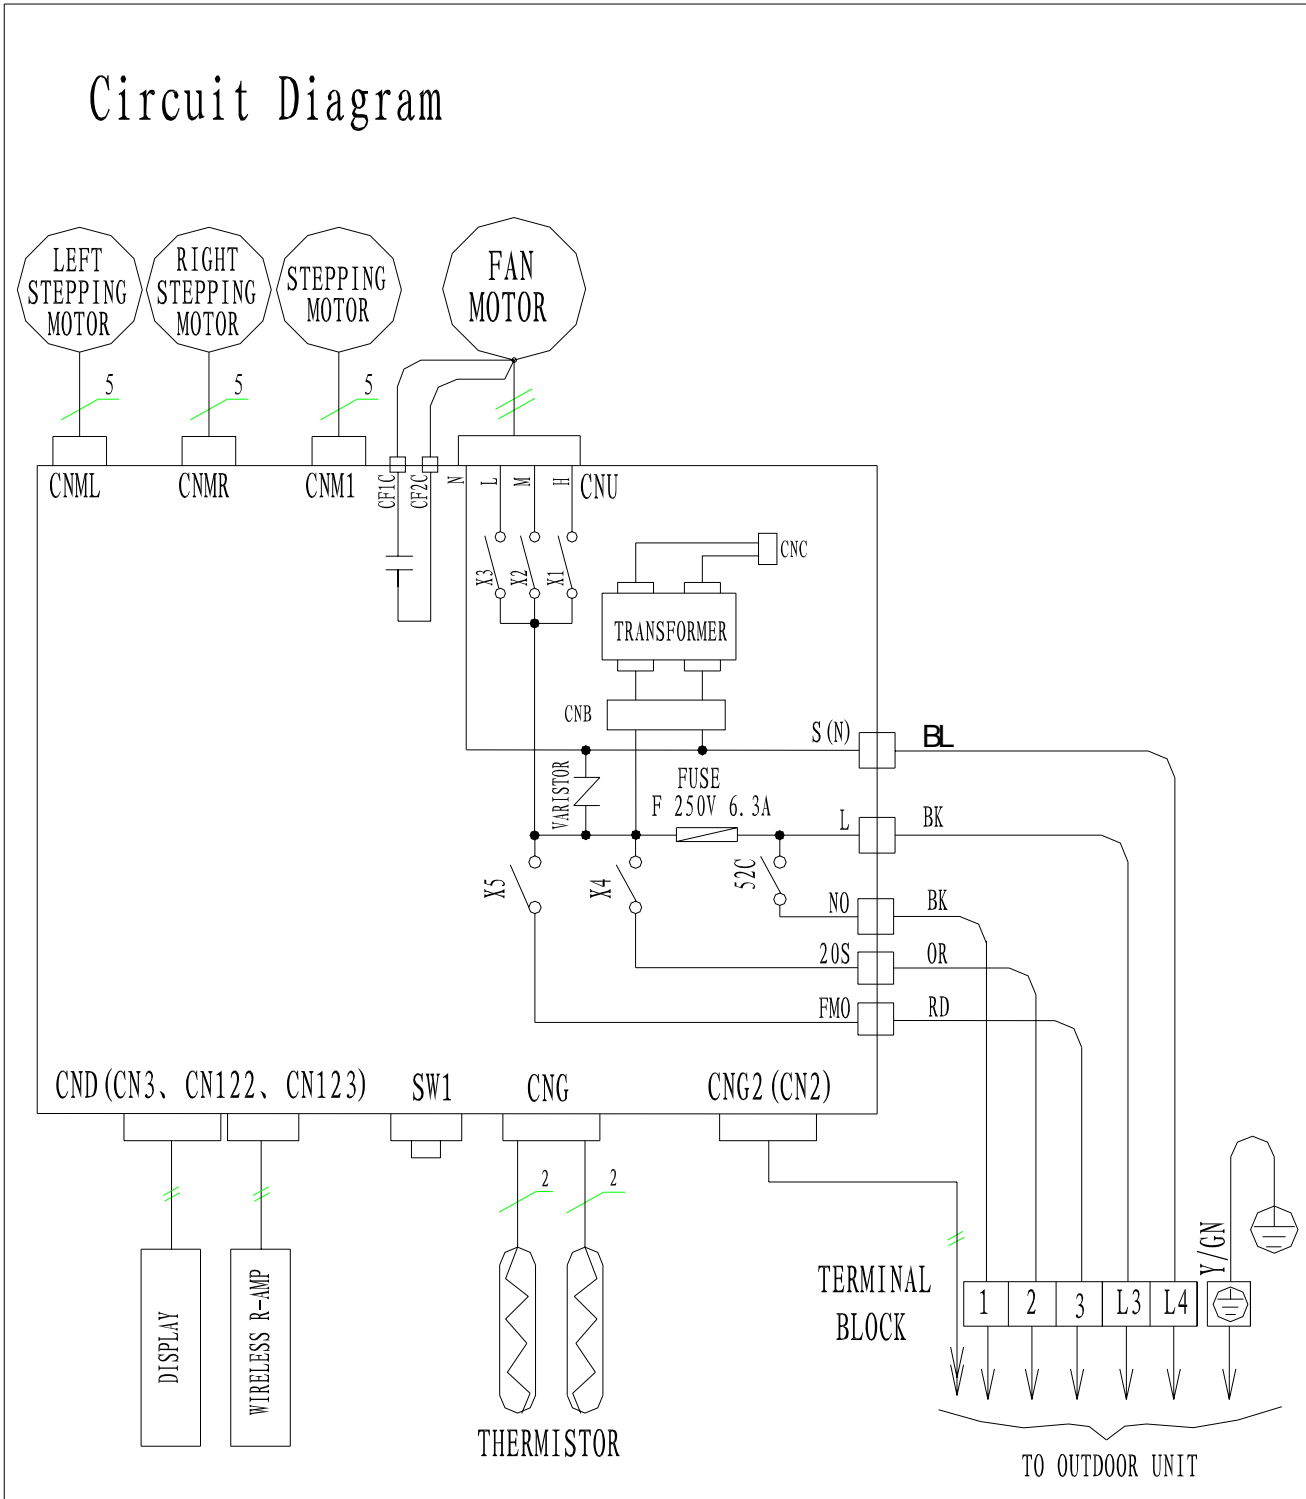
Circuit Diagram

LEFT STEPPING MOTOR

RIGHT STEPPING MOTOR

STEPPING MOTOR

FAN MOTOR

5

5

5

CNML

CNMR

CNM1

CF1C

CF2C

N

L

M

H

CNU

X3

X2

X1

CNC

TRANSFORMER

CNB

S (N)

BL

VARISTOR

FUSE
F 250V 6. 3A

L

BK

X5

X4

52C

NO

BK

20S

OR

FMO

RD

CND (CN3、CN122、CN123)

SW1

CNG

CNG2 (CN2)

2

2

DISPLAY

WIRELESS R-AMP

THERMISTOR

TERMINAL BLOCK

1

2

3

L3

L4

Y/GN

TO OUTDOOR UNIT